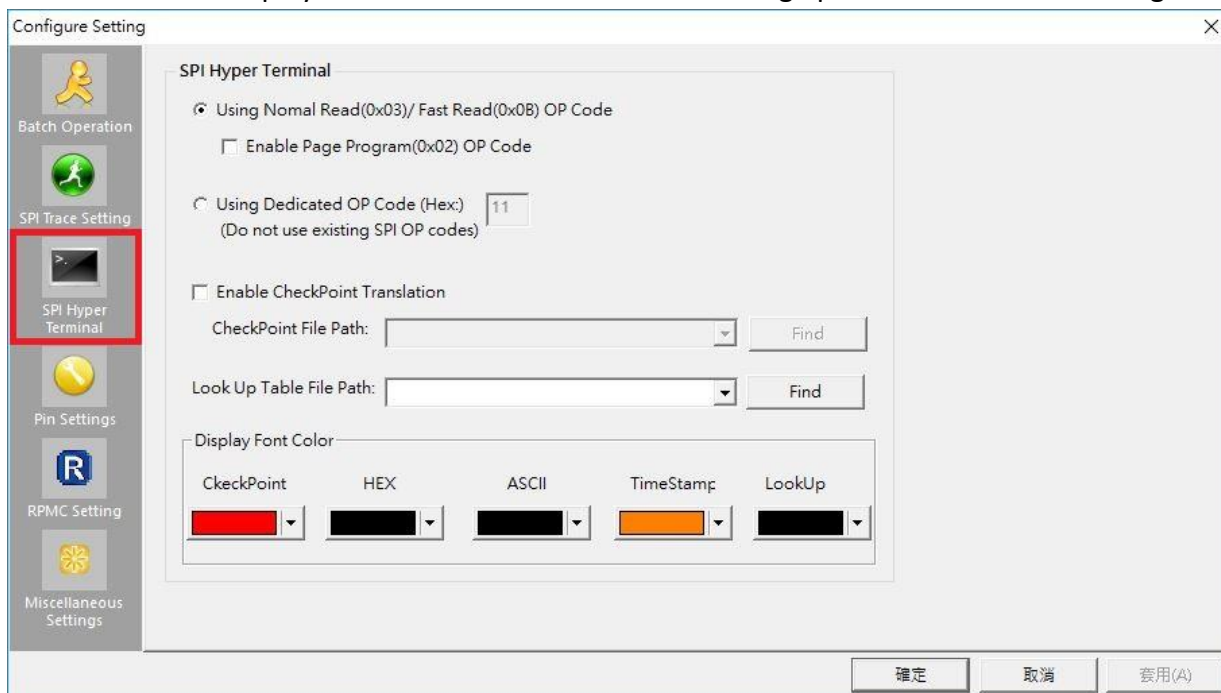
Configure Setting

Batch Operation

SPI Trace Setting

SPI Hyper Terminal

Pin Settings

RPMC Setting

Miscellaneous Settings

SPI Hyper Terminal

Using Nomal Read(0x03)/ Fast Read(0x0B) OP Code

Enable Page Program(0x02) OP Code

Using Dedicated OP Code (Hex:) (Do not use existing SPI OP codes)

11

Enable CheckPoint Translation

CheckPoint File Path:

Find

Look Up Table File Path:

Find

Display Font Color

CkeckPoint

HEX

ASCII

TimeStamp

LookUp

確定

取消

套用(A)